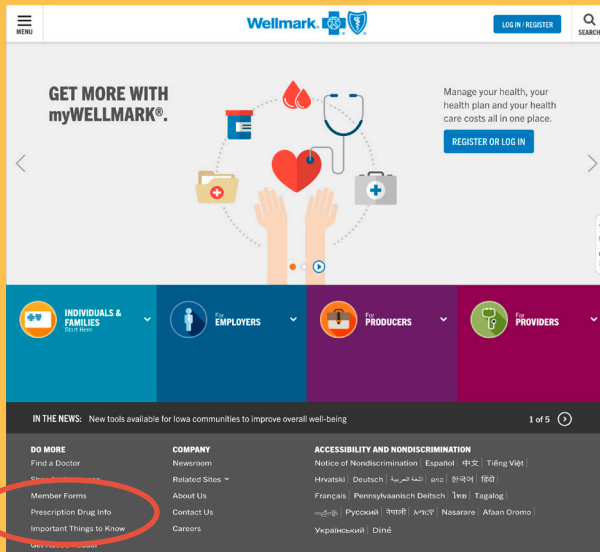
MENU

Wellmark

LOG IN / REGISTER

SEARCH

GET MORE WITH myWELLMARK®.

Manage your health, your health plan and your health care costs all in one place.

REGISTER OR LOG IN

INDIVIDUALS & FAMILIES
Start Here

For EMPLOYERS

For PRODUCERS

For PROVIDERS

IN THE NEWS: New tools available for Iowa communities to improve overall well-being

1 of 5

DO MORE
Find a Doctor
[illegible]
Member Forms
Prescription Drug Info
Important Things to Know
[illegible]

COMPANY
Newsroom
Related Sites
About Us
Contact Us
Careers

ACCESSIBILITY AND NONDISCRIMINATION
Notice of Nondiscrimination | Español | 中文 | Tiếng Việt |
Hrvatski | Deutsch | اللغة العربية | ລາວ | 한국어 | हिंदी |
Français | Pennsylvaanisch Deitsch | ไทย | Tagalog |
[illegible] | Русский | नेपाली | አማርኛ | Nasarare | Afaan Oromo |
Українськии | Diné